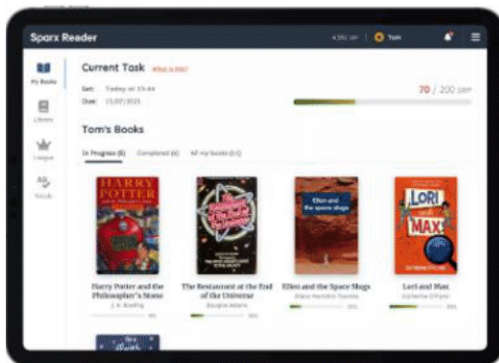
Sparx Reader

4,350 SRP | Tom

My Books

Library

League

Vocab

Current Task What is this?

Set: Today at 10:44
Due: 15/07/2021

70 / 200 SRP

Tom's Books

In Progress (8) Completed (4) All my books (12)

HARRY POTTER

Harry Potter and the Philosopher's Stone
J.K. Rowling

The Restaurant at the End of the Universe

The Restaurant at the End of the Universe
Douglas Adams

Ellen and the Space Slugs

Ellen and the Space Slugs
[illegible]

LORI and MAX

Lori and Max
Catherine O'Flynn